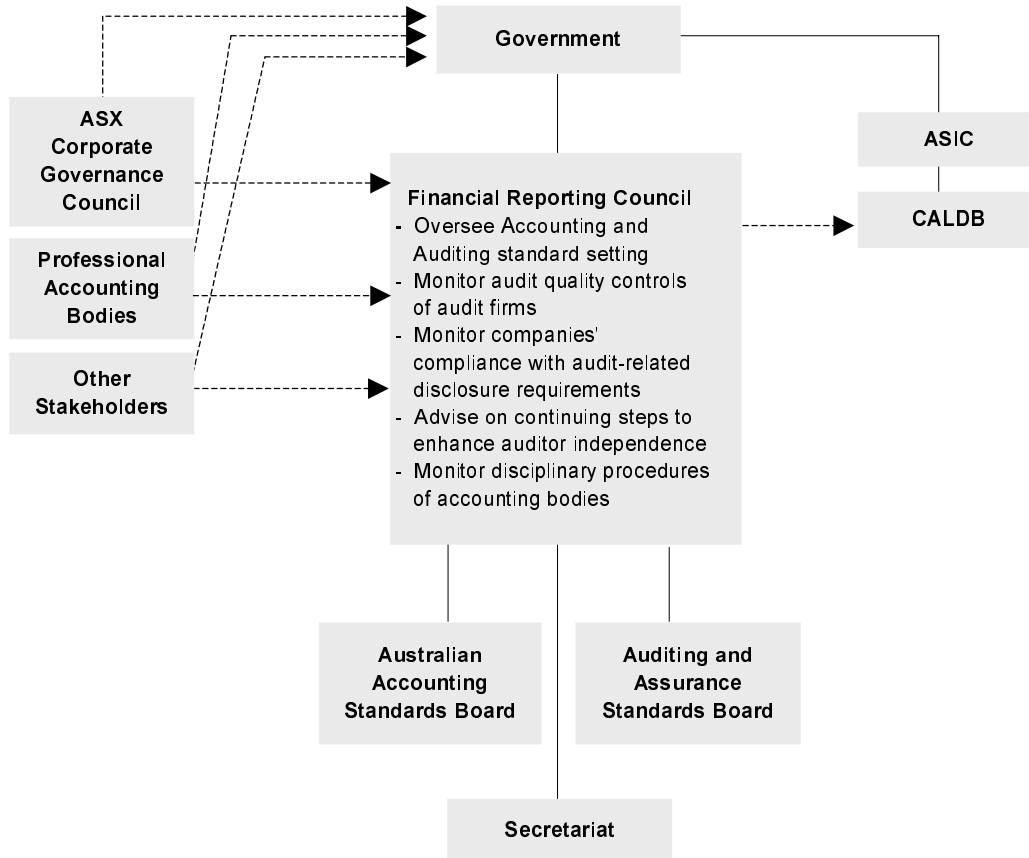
Government

ASX Corporate Governance Council

Professional Accounting Bodies

Other Stakeholders

ASIC

CALDB

Financial Reporting Council
- Oversee Accounting and Auditing standard setting
- Monitor audit quality controls of audit firms
- Monitor companies' compliance with audit-related disclosure requirements
- Advise on continuing steps to enhance auditor independence
- Monitor disciplinary procedures of accounting bodies

Australian Accounting Standards Board

Auditing and Assurance Standards Board

Secretariat